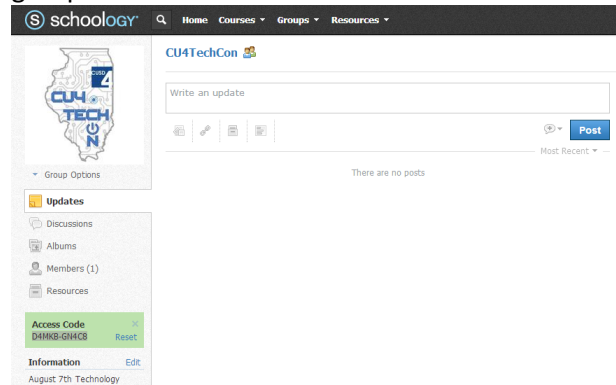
schoology

Home Courses ▾ Groups ▾ Resources ▾

CUSD 4
CU4 TECH CON

▾ Group Options

Updates
Discussions
Albums
Members (1)
Resources

Access Code ×
D4MKB-GN4C8 Reset

Information Edit
August 7th Technology

CU4TechCon

Write an update

Post

Most Recent ▾

There are no posts